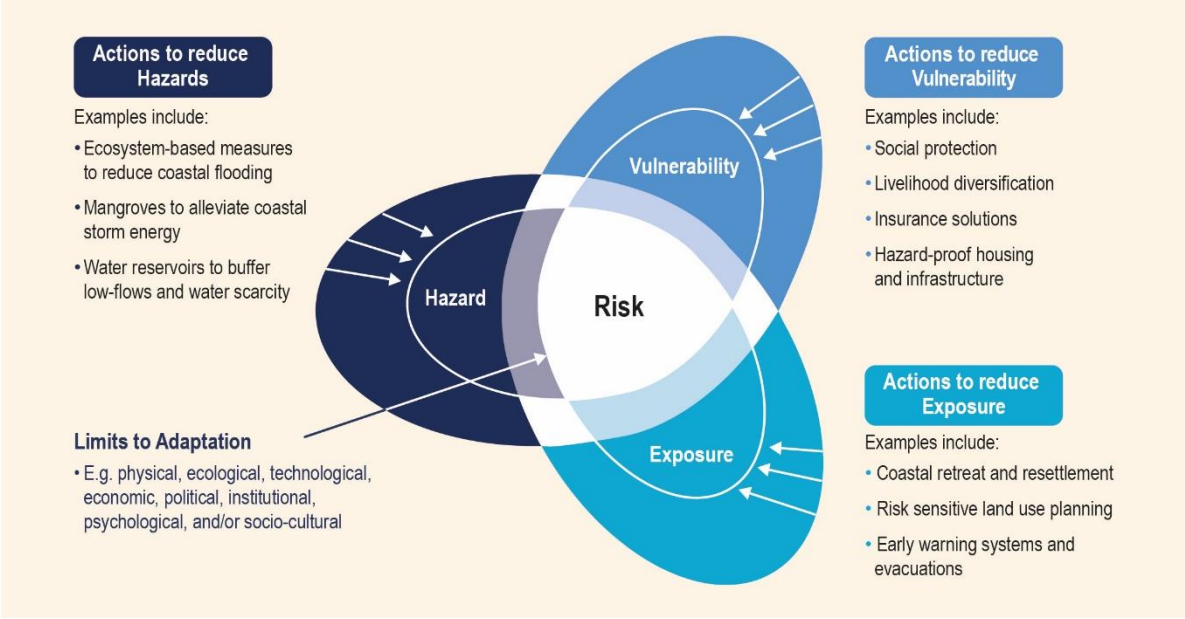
Actions to reduce Hazards

Examples include:

• Ecosystem-based measures to reduce coastal flooding

• Mangroves to alleviate coastal storm energy

• Water reservoirs to buffer low-flows and water scarcity

Actions to reduce Vulnerability

Examples include:

• Social protection

• Livelihood diversification

• Insurance solutions

• Hazard-proof housing and infrastructure

Vulnerability

Hazard

Risk

Exposure

Actions to reduce Exposure

Examples include:

• Coastal retreat and resettlement

• Risk sensitive land use planning

• Early warning systems and evacuations

Limits to Adaptation

• E.g. physical, ecological, technological, economic, political, institutional, psychological, and/or socio-cultural